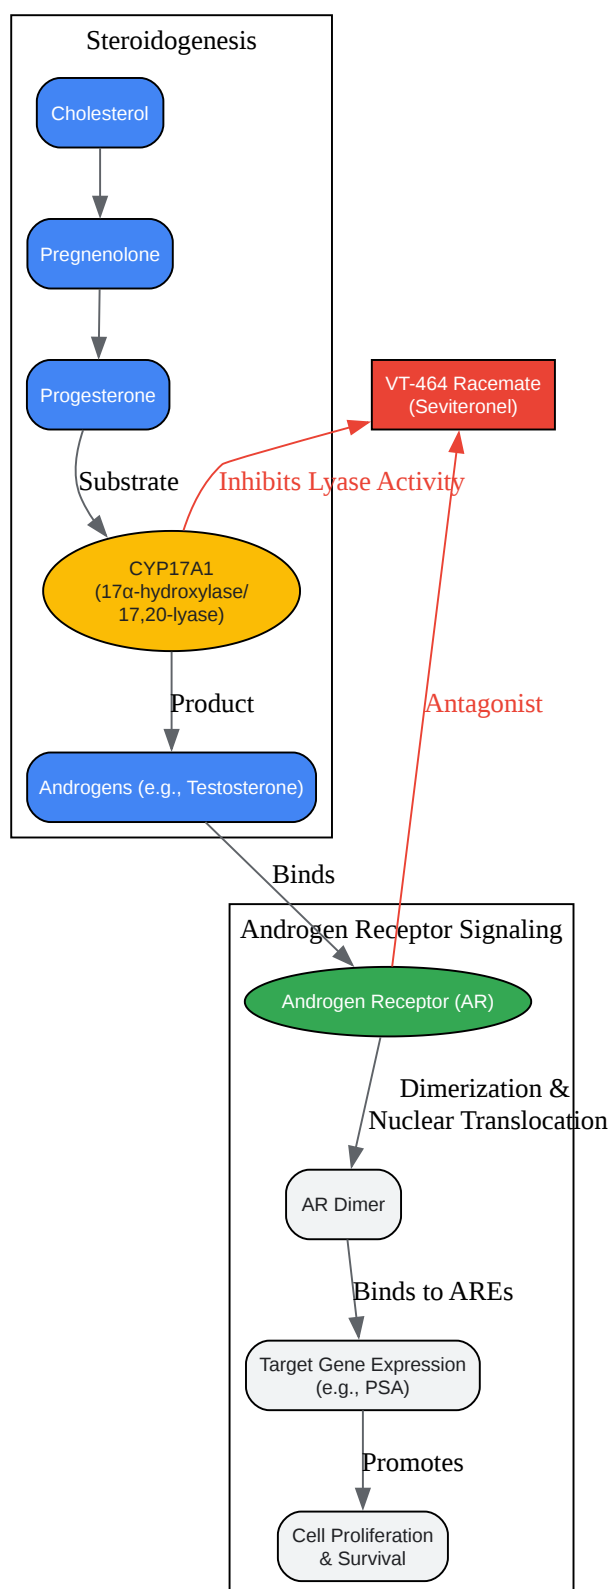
Steroidogenesis

Cholesterol

Pregnenolone

Progesterone

Substrate

CYP17A1 (17α-hydroxylase/ 17,20-lyase)

Product

Androgens (e.g., Testosterone)

VT-464 Racemate (Seviteronel)

Inhibits Lyase Activity

Antagonist

Binds

Androgen Receptor Signaling

Androgen Receptor (AR)

Dimerization & Nuclear Translocation

AR Dimer

Binds to AREs

Target Gene Expression (e.g., PSA)

Promotes

Cell Proliferation & Survival